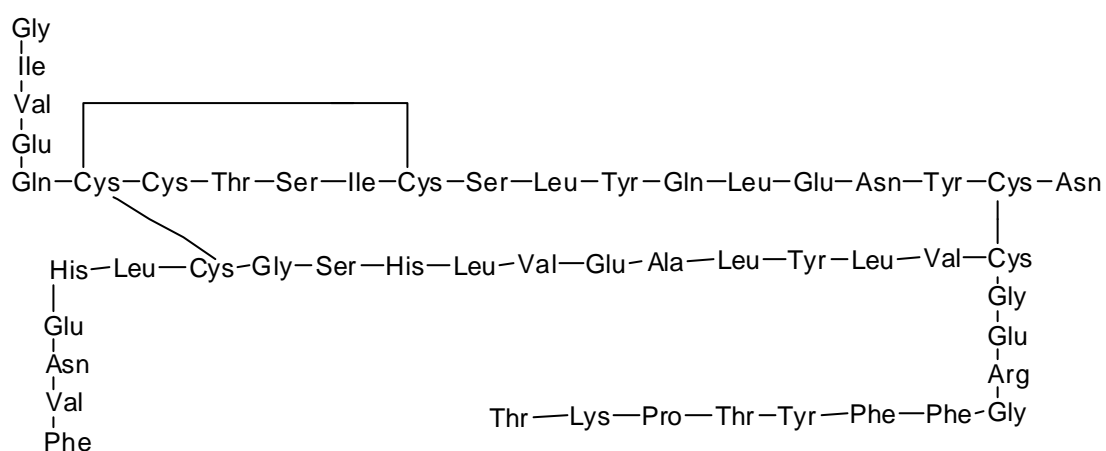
Gly
Ile
Val
Glu
Gln—Cys—Cys—Thr—Ser—Ile—Cys—Ser—Leu—Tyr—Gln—Leu—Glu—Asn—Tyr—Cys—Asn

His—Leu—Cys—Gly—Ser—His—Leu—Val—Glu—Ala—Leu—Tyr—Leu—Val—Cys
Glu
Asn
Val
Phe

Gly
Glu
Arg
Thr—Lys—Pro—Thr—Tyr—Phe—Phe—Gly